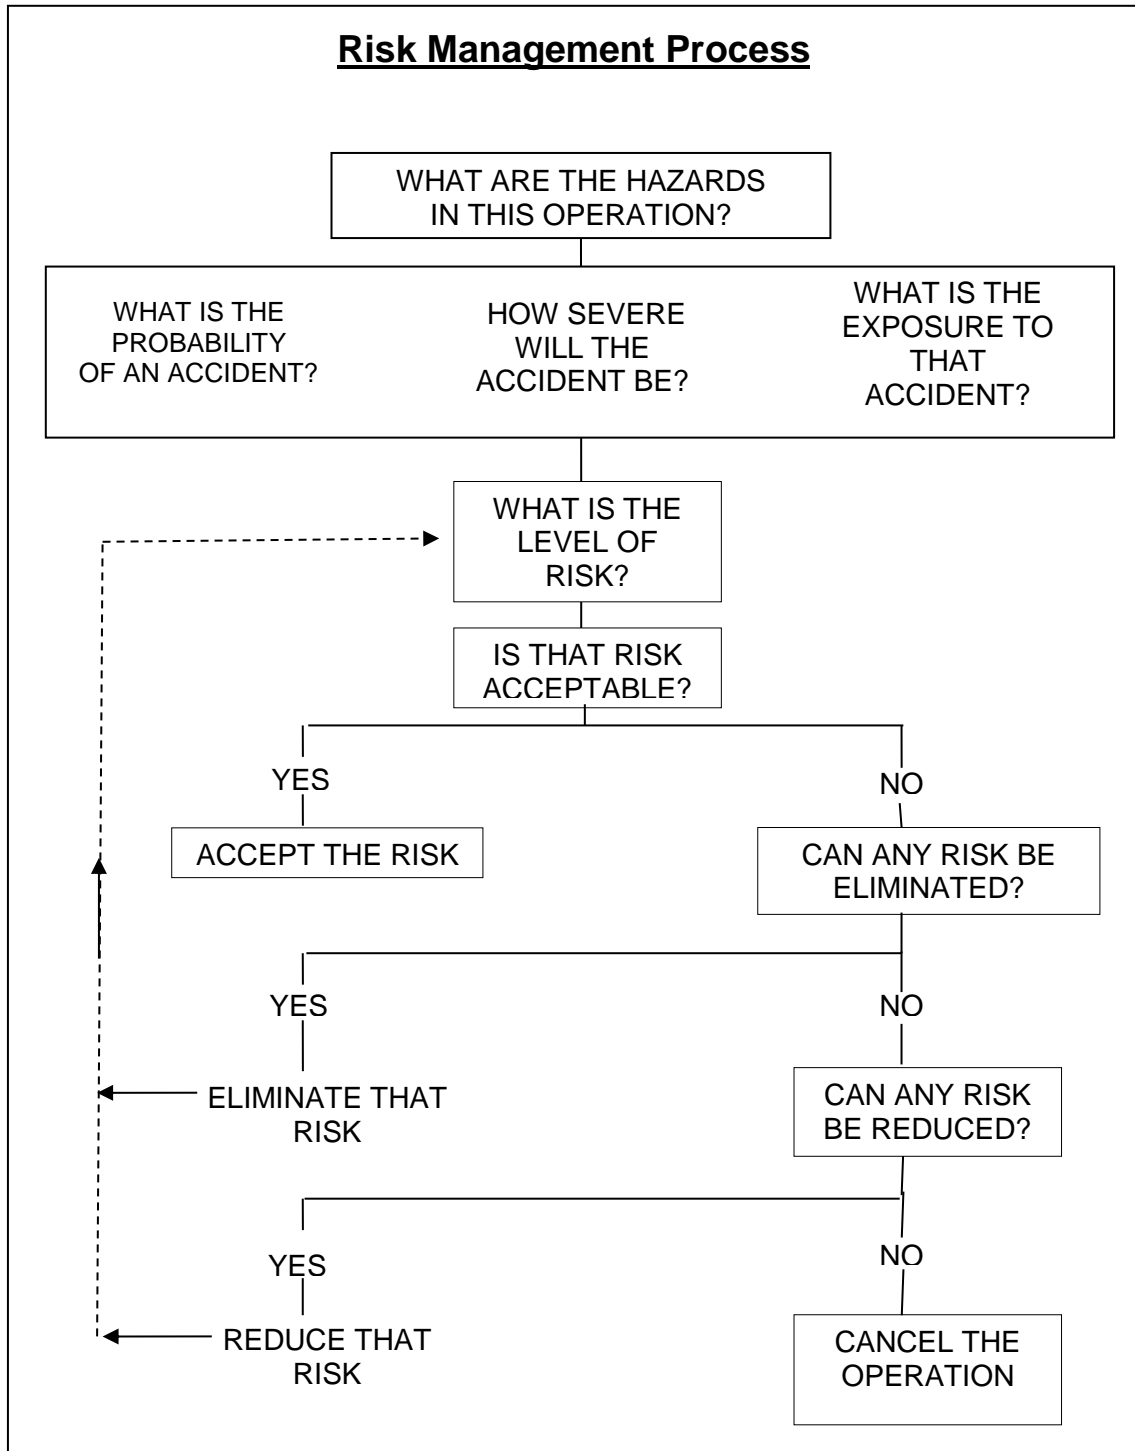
**Risk Management Process**

WHAT ARE THE HAZARDS IN THIS OPERATION?

WHAT IS THE PROBABILITY OF AN ACCIDENT?

HOW SEVERE WILL THE ACCIDENT BE?

WHAT IS THE EXPOSURE TO THAT ACCIDENT?

WHAT IS THE LEVEL OF RISK?

IS THAT RISK ACCEPTABLE?

YES

ACCEPT THE RISK

NO

CAN ANY RISK BE ELIMINATED?

YES

ELIMINATE THAT RISK

NO

CAN ANY RISK BE REDUCED?

YES

REDUCE THAT RISK

NO

CANCEL THE OPERATION